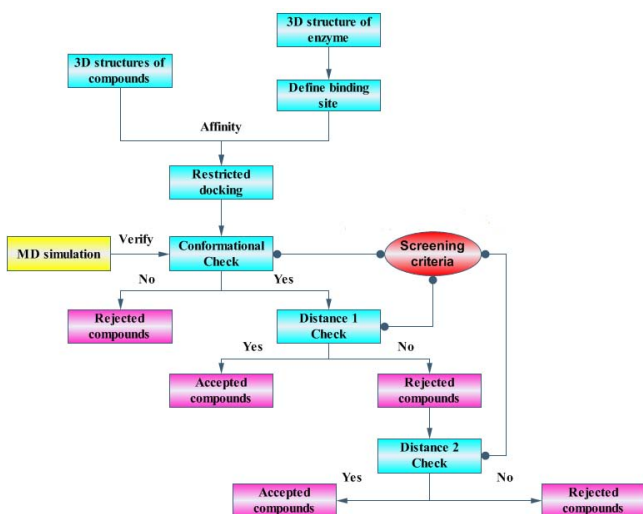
3D structure of enzyme

3D structures of compounds

Define binding site

Affinity

Restricted docking

MD simulation

Verify

Conformational Check

Screening criteria

No

Yes

Rejected compounds

Distance 1 Check

Yes

No

Accepted compounds

Rejected compounds

Distance 2 Check

Yes

No

Accepted compounds

Rejected compounds